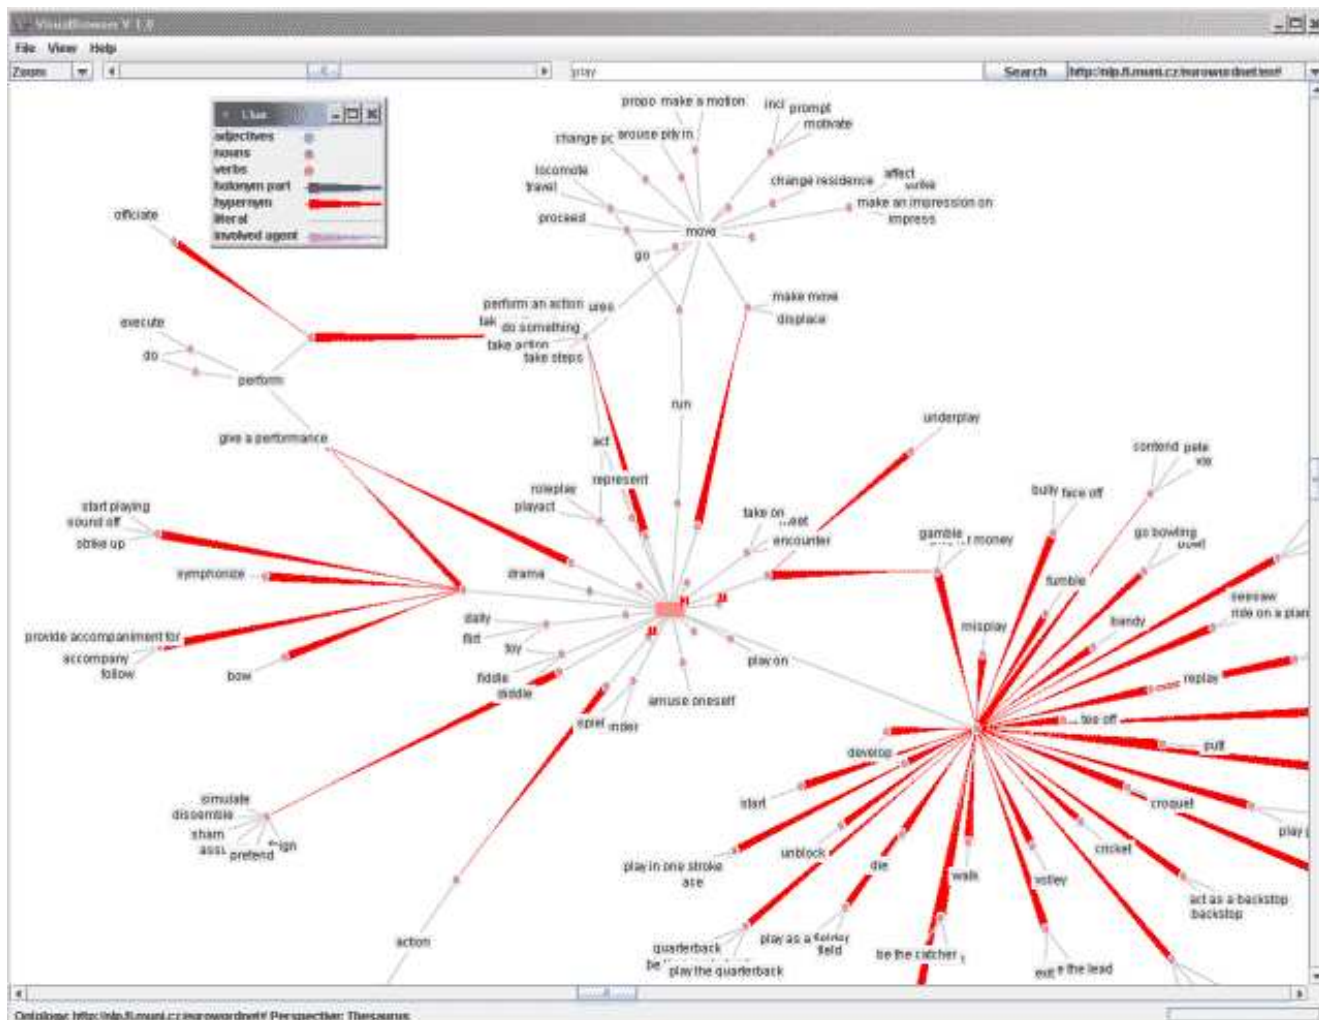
VisualBrowser V 1.0

File View Help

Zoom

play

Search

http://nlp.fi.muni.cz/eurowordnet/ent/

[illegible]

adjectives
nouns
verbs
holonym part
hypernym
literal
involved agent

propo make a motion
incl prompt
motivate
change pc arouse play m
locomote
travel
change residence
affect
strike
make an impression on
impress
proceed
move
go
make move
displace
perform an action
tak do something
take action
take steps
officiate
execute
do
perform
run
give a performance
underplay
act
represent
roleplay
playact
contend pete
vie
bully face off
start playing
sound off
strike up
take on
meet
encounter
gamble
money
go bowling
bowl
symphonize
drama
fumble
seesaw
ride on a plan
provide accompaniment for
accompany
follow
dally
flirt
toy
fiddle
diddle
misplay
bandy
bow
play on
replay
amuse oneself
tee off
eplay
under
putt
develop
simulate
dissemble
sham
assu
pretend
feign
start
croquet
play
unblock
cricket
play in one stroke
ace
die
walk
volley
act as a backstop
backstop
quarterback
play as a fielder
field
be the catcher
play the quarterback
be
action
lead
the lead

Ontology: http://nlp.fi.muni.cz/eurowordnet/ Perspective: Thesaurus